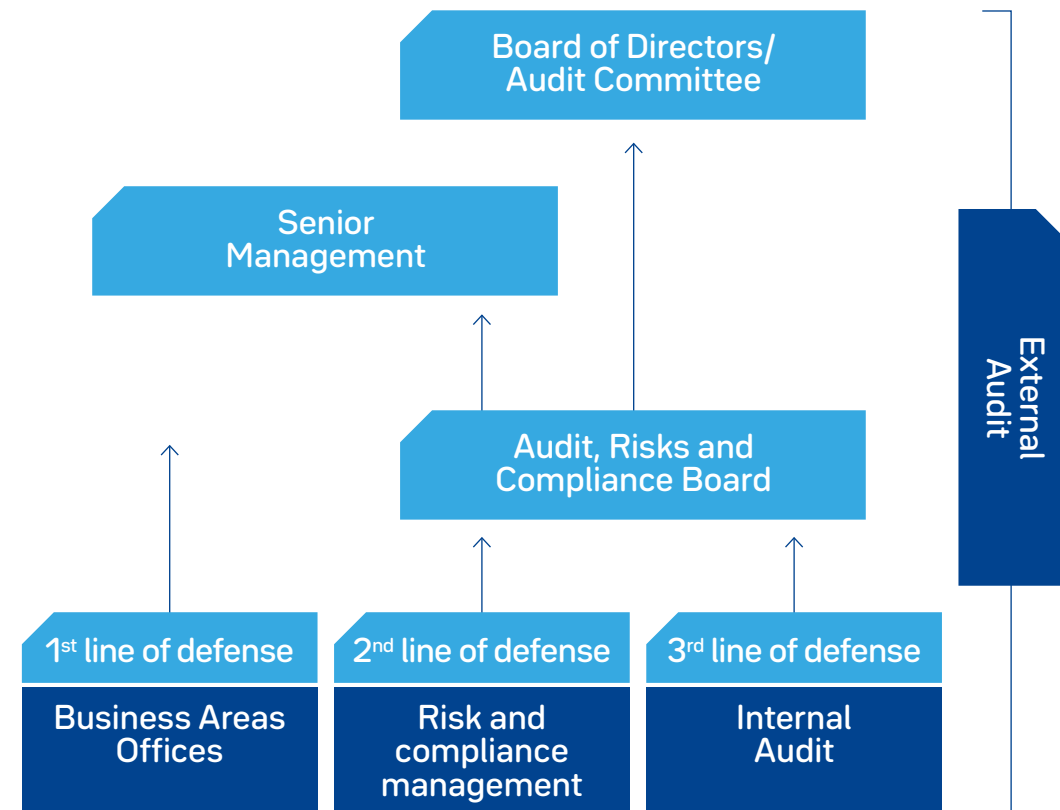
Board of Directors/ Audit Committee

Senior Management

Audit, Risks and Compliance Board

External Audit

1st line of defense

Business Areas Offices

2nd line of defense

Risk and compliance management

3rd line of defense

Internal Audit